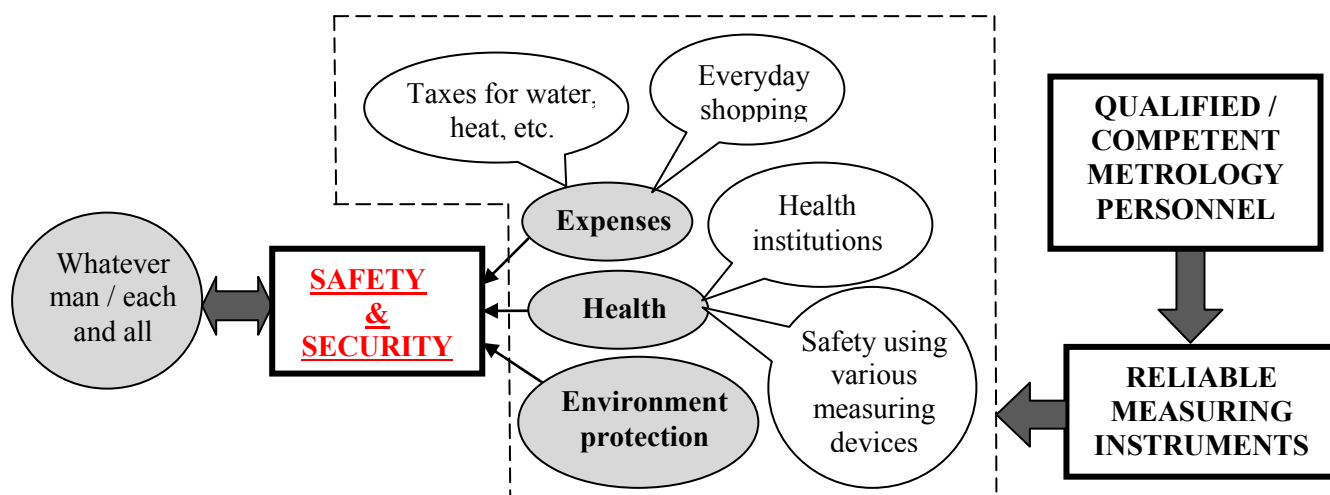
Taxes for water, heat, etc.

Everyday shopping

QUALIFIED / COMPETENT METROLOGY PERSONNEL

Expenses

Health institutions

Whatever man / each and all

SAFETY & SECURITY

Health

Safety using various measuring devices

Environment protection

RELIABLE MEASURING INSTRUMENTS